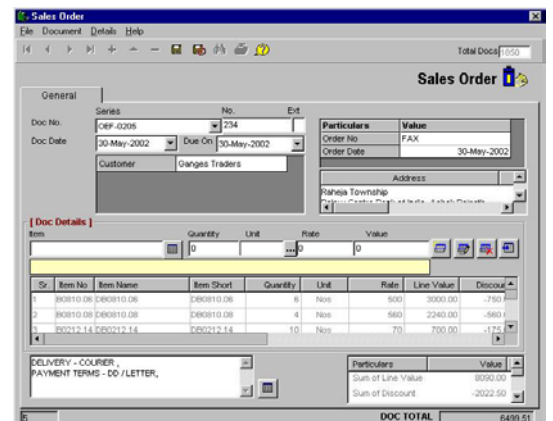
Sales Order

File Document Details Help

Total Docs 1850

Sales Order

General

Series No. Ext

Doc No. OEF-0205 234

Doc Date 30-May-2002 Due On 30-May-2002

Customer Ganges Traders

| Particulars | Value |
|---|---|
| Order No | FAX |
| Order Date | 30-May-2002 |

Address

Raheja Township

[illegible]

[ Doc Details ]

Item Quantity Unit Rate Value

0 0 0

| Sr. | Item No | Item Name | Item Short | Quantity | Unit | Rate | Line Value | Discou |
|---|---|---|---|---|---|---|---|---|
| 1 | B0810.06 | DB0810.06 | DB0810.06 | 6 | Nos | 500 | 3000.00 | -750 |
| 2 | B0810.08 | DB0810.08 | DB0810.08 | 4 | Nos | 560 | 2240.00 | -560 |
| 3 | B0212.14 | DB0212.14 | DB0212.14 | 10 | Nos | 70 | 700.00 | -175 |

DELIVERY - COURIER ,
PAYMENT TERMS - DD / LETTER,

| Particulars | Value |
|---|---|
| Sum of Line Value | 8090.00 |
| Sum of Discount | -2022.50 |

5

DOC TOTAL 6499.51